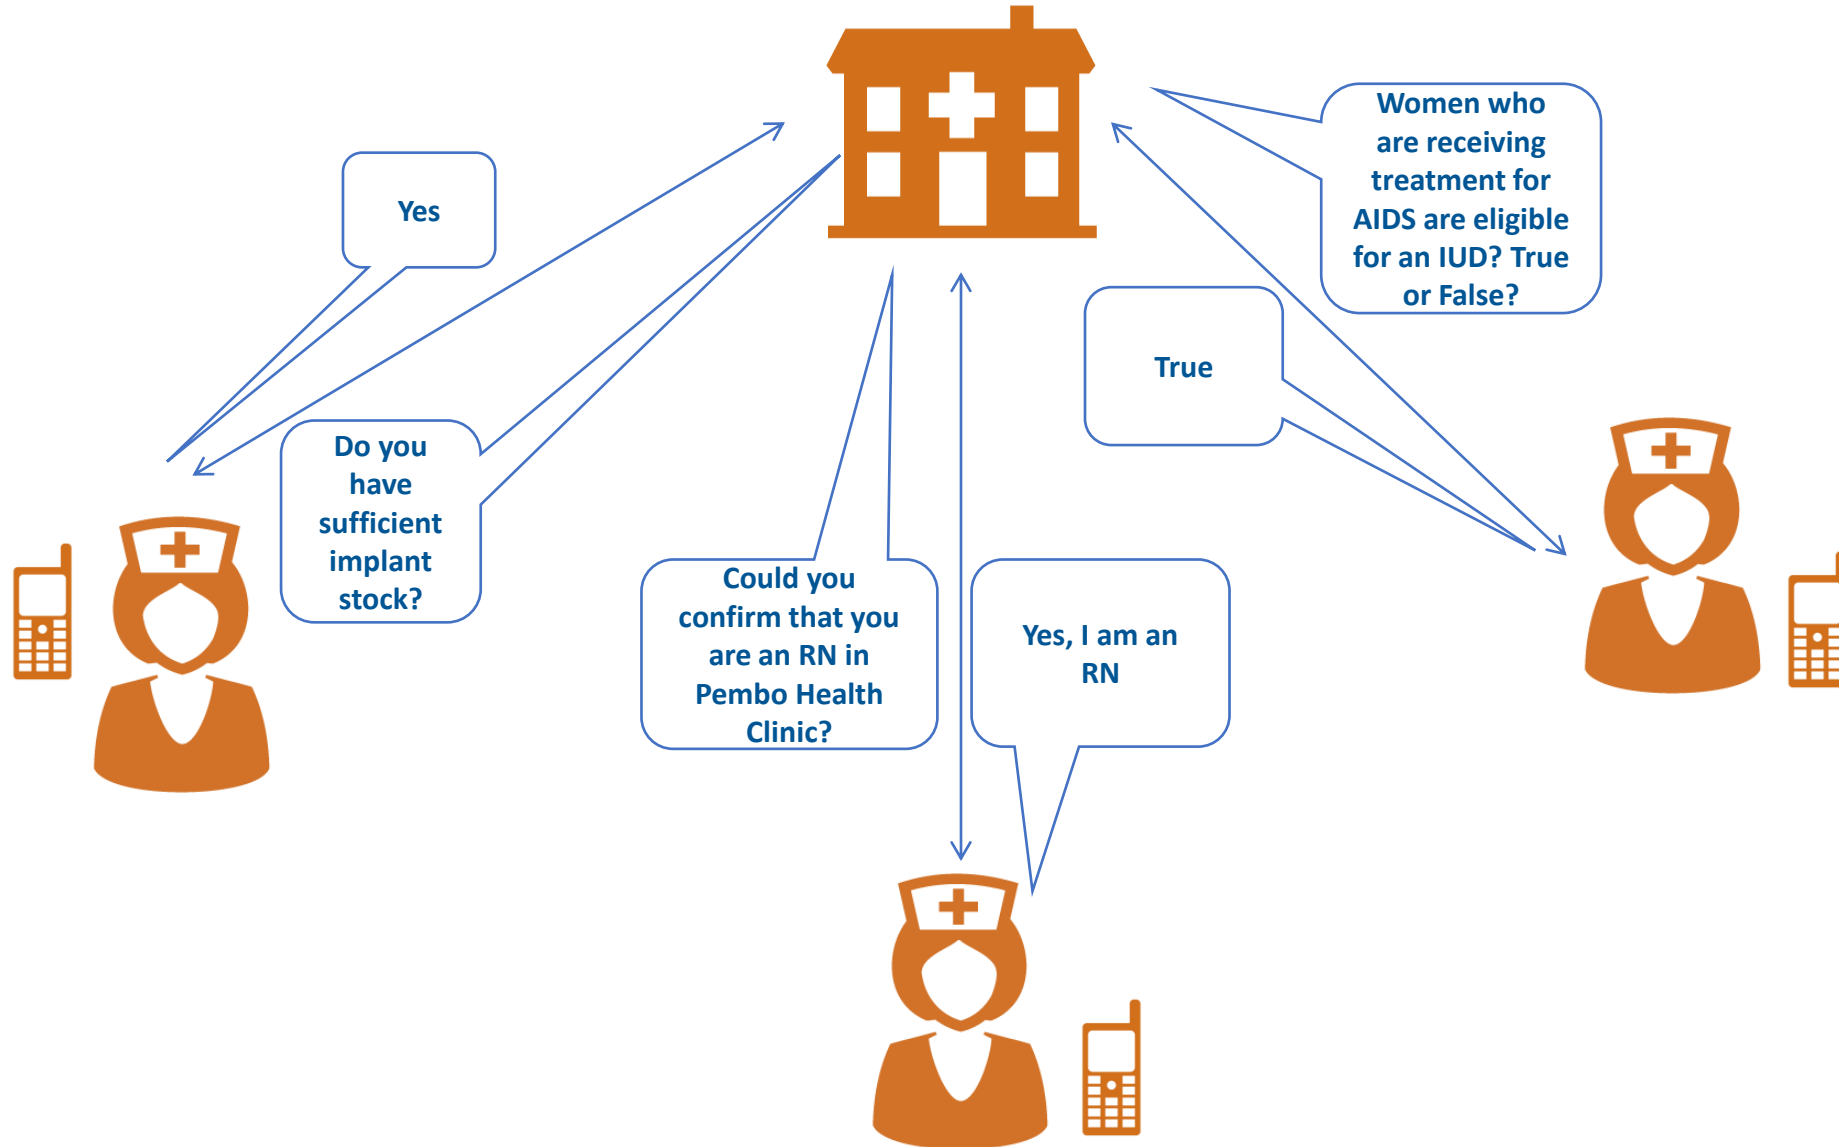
Yes

Do you have sufficient implant stock?

Could you confirm that you are an RN in Pembo Health Clinic?

Yes, I am an RN

Women who are receiving treatment for AIDS are eligible for an IUD? True or False?

True